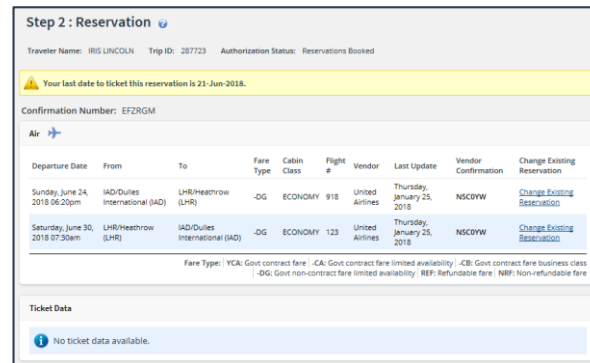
Step 2 : Reservation

Traveler Name: IRIS LINCOLN Trip ID: 287723 Authorization Status: Reservations Booked

Your last date to ticket this reservation is 21-Jun-2018.

Confirmation Number: EFZRGM

Air

| Departure Date | From | To | Fare Type | Cabin Class | Flight # | Vendor | Last Update | Vendor Confirmation | Change Existing Reservation |
|---|---|---|---|---|---|---|---|---|---|
| Sunday, June 24, 2018 06:20pm | IAD/Dulles International (IAD) | LHR/Heathrow (LHR) | -DG | ECONOMY | 918 | United Airlines | Thursday, January 25, 2018 | NSC0YW | Change Existing Reservation |
| Saturday, June 30, 2018 07:30am | LHR/Heathrow (LHR) | IAD/Dulles International (IAD) | -DG | ECONOMY | 123 | United Airlines | Thursday, January 25, 2018 | NSC0YW | Change Existing Reservation |

Fare Type: YCA: Govt contract fare | -CA: Govt contract fare limited availability | -CB: Govt contract fare business class | -DG: Govt non-contract fare limited availability | REF: Refundable fare | NRF: Non-refundable fare

Ticket Data

No ticket data available.